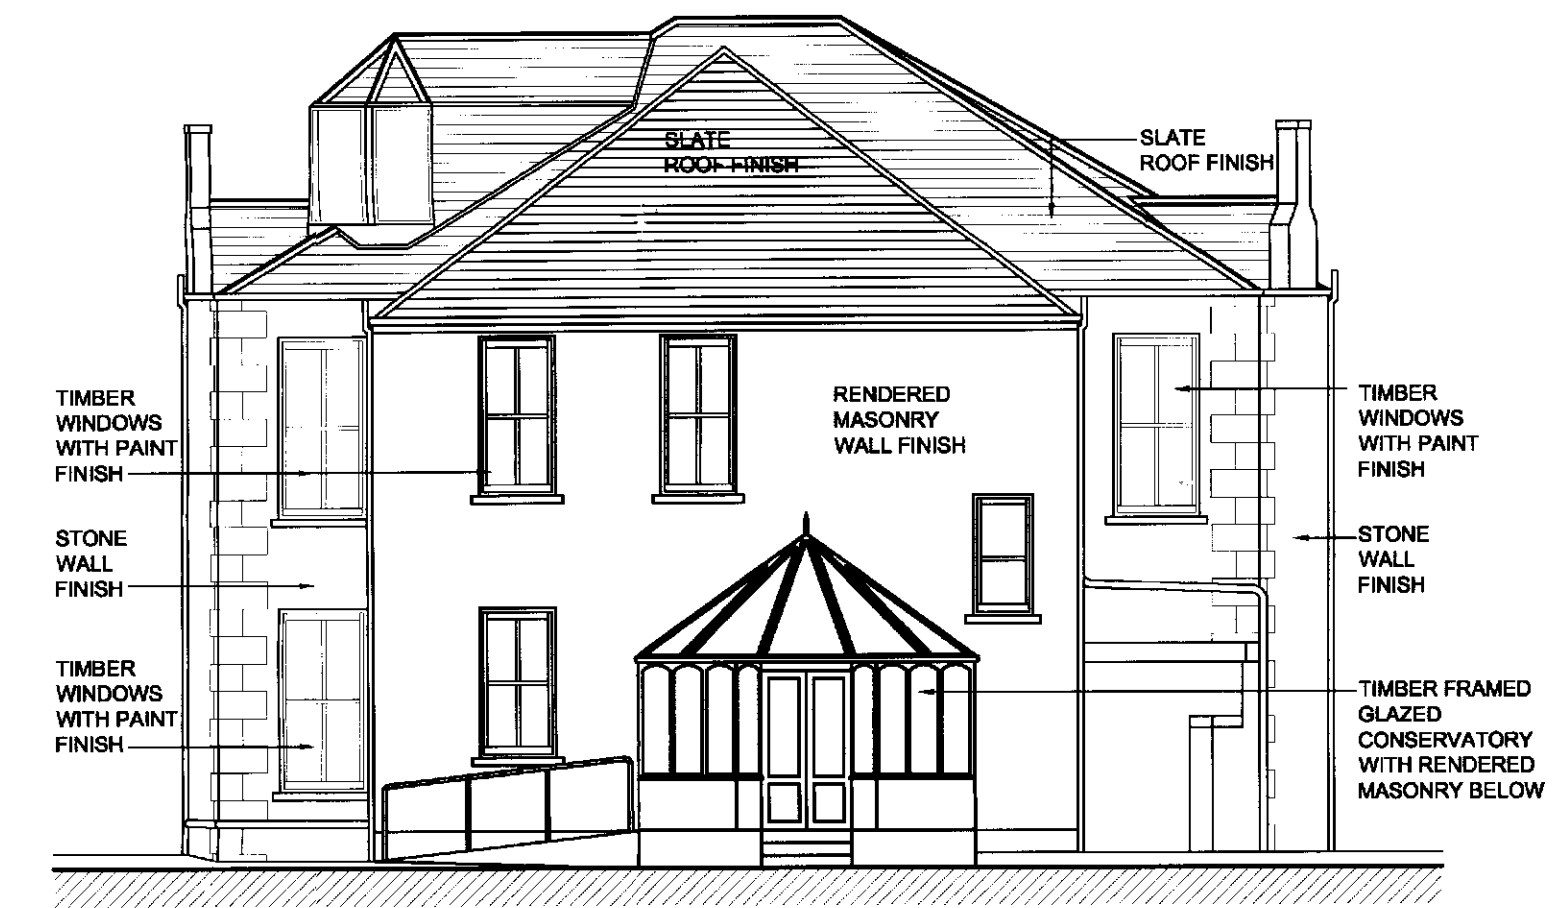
SLATE ROOF FINISH

SLATE ROOF FINISH

TIMBER WINDOWS WITH PAINT FINISH

RENDERED MASONRY WALL FINISH

TIMBER WINDOWS WITH PAINT FINISH

STONE WALL FINISH

STONE WALL FINISH

TIMBER WINDOWS WITH PAINT FINISH

TIMBER FRAMED GLAZED CONSERVATORY WITH RENDERED MASONRY BELOW